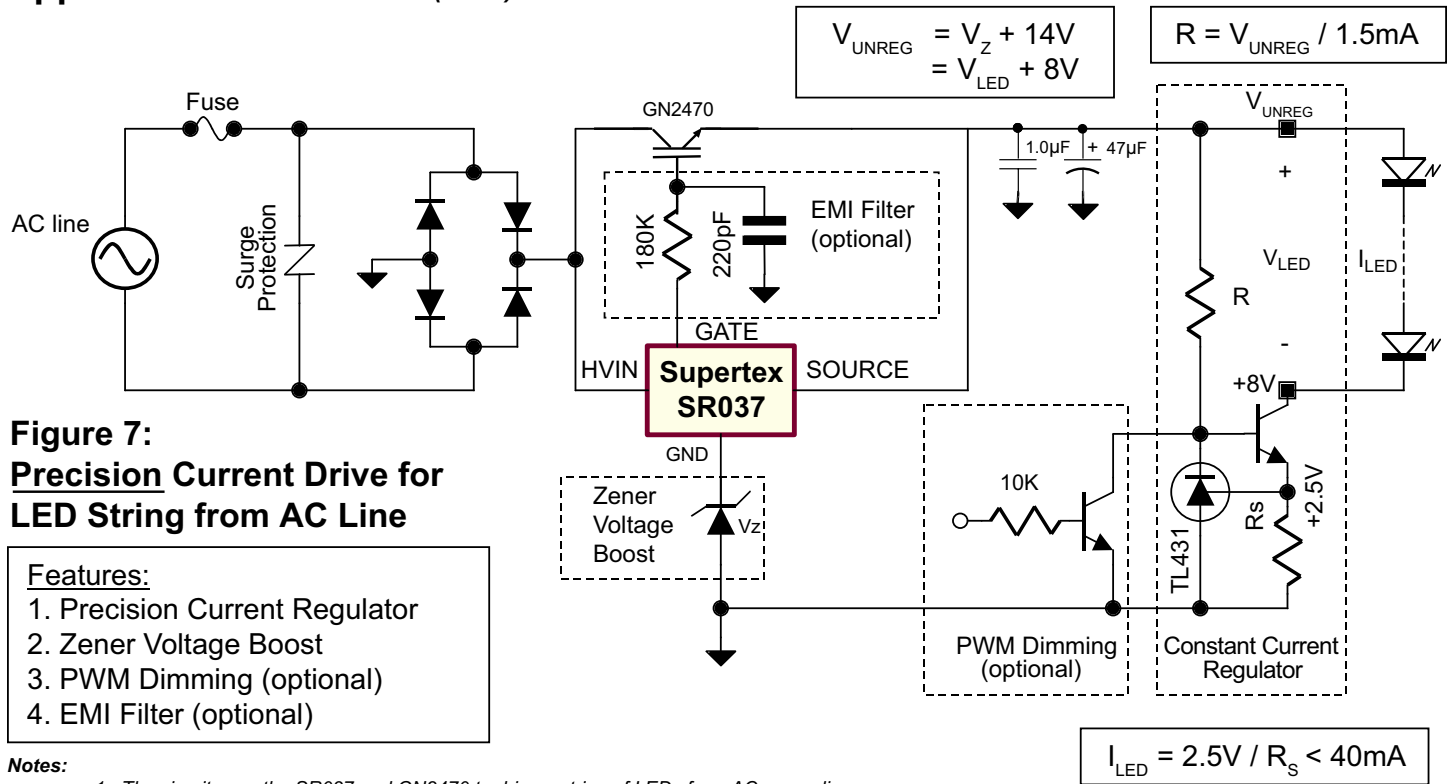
$V_{UNREG} = V_Z + 14V$
$= V_{LED} + 8V$

$R = V_{UNREG} / 1.5mA$

Fuse

GN2470

$V_{UNREG}$

1.0µF

+ 47µF

+

AC line

Surge Protection

180K

220pF

EMI Filter (optional)

$V_{LED}$

$I_{LED}$

R

-

GATE

HVIN

Supertex SR037

SOURCE

+8V

Figure 7:
Precision Current Drive for LED String from AC Line

GND

10K

Zener Voltage Boost

Vz

TL431

Rs

+2.5V

Features:
1. Precision Current Regulator
2. Zener Voltage Boost
3. PWM Dimming (optional)
4. EMI Filter (optional)

PWM Dimming (optional)

Constant Current Regulator

Notes:

$I_{LED} = 2.5V / R_S < 40mA$